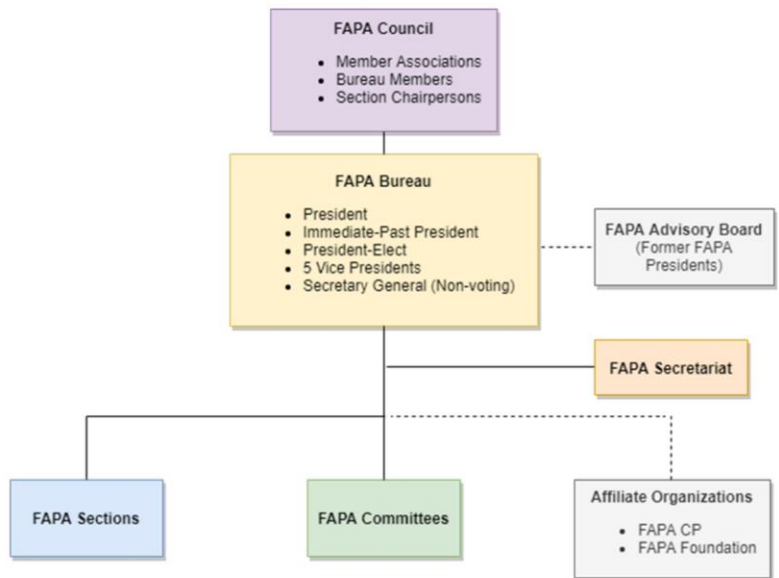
FAPA Council

- Member Associations
- Bureau Members
- Section Chairpersons

FAPA Bureau

- President
- Immediate-Past President
- President-Elect
- 5 Vice Presidents
- Secretary General (Non-voting)

FAPA Advisory Board (Former FAPA Presidents)

FAPA Secretariat

FAPA Sections

FAPA Committees

Affiliate Organizations

- FAPA CP
- FAPA Foundation